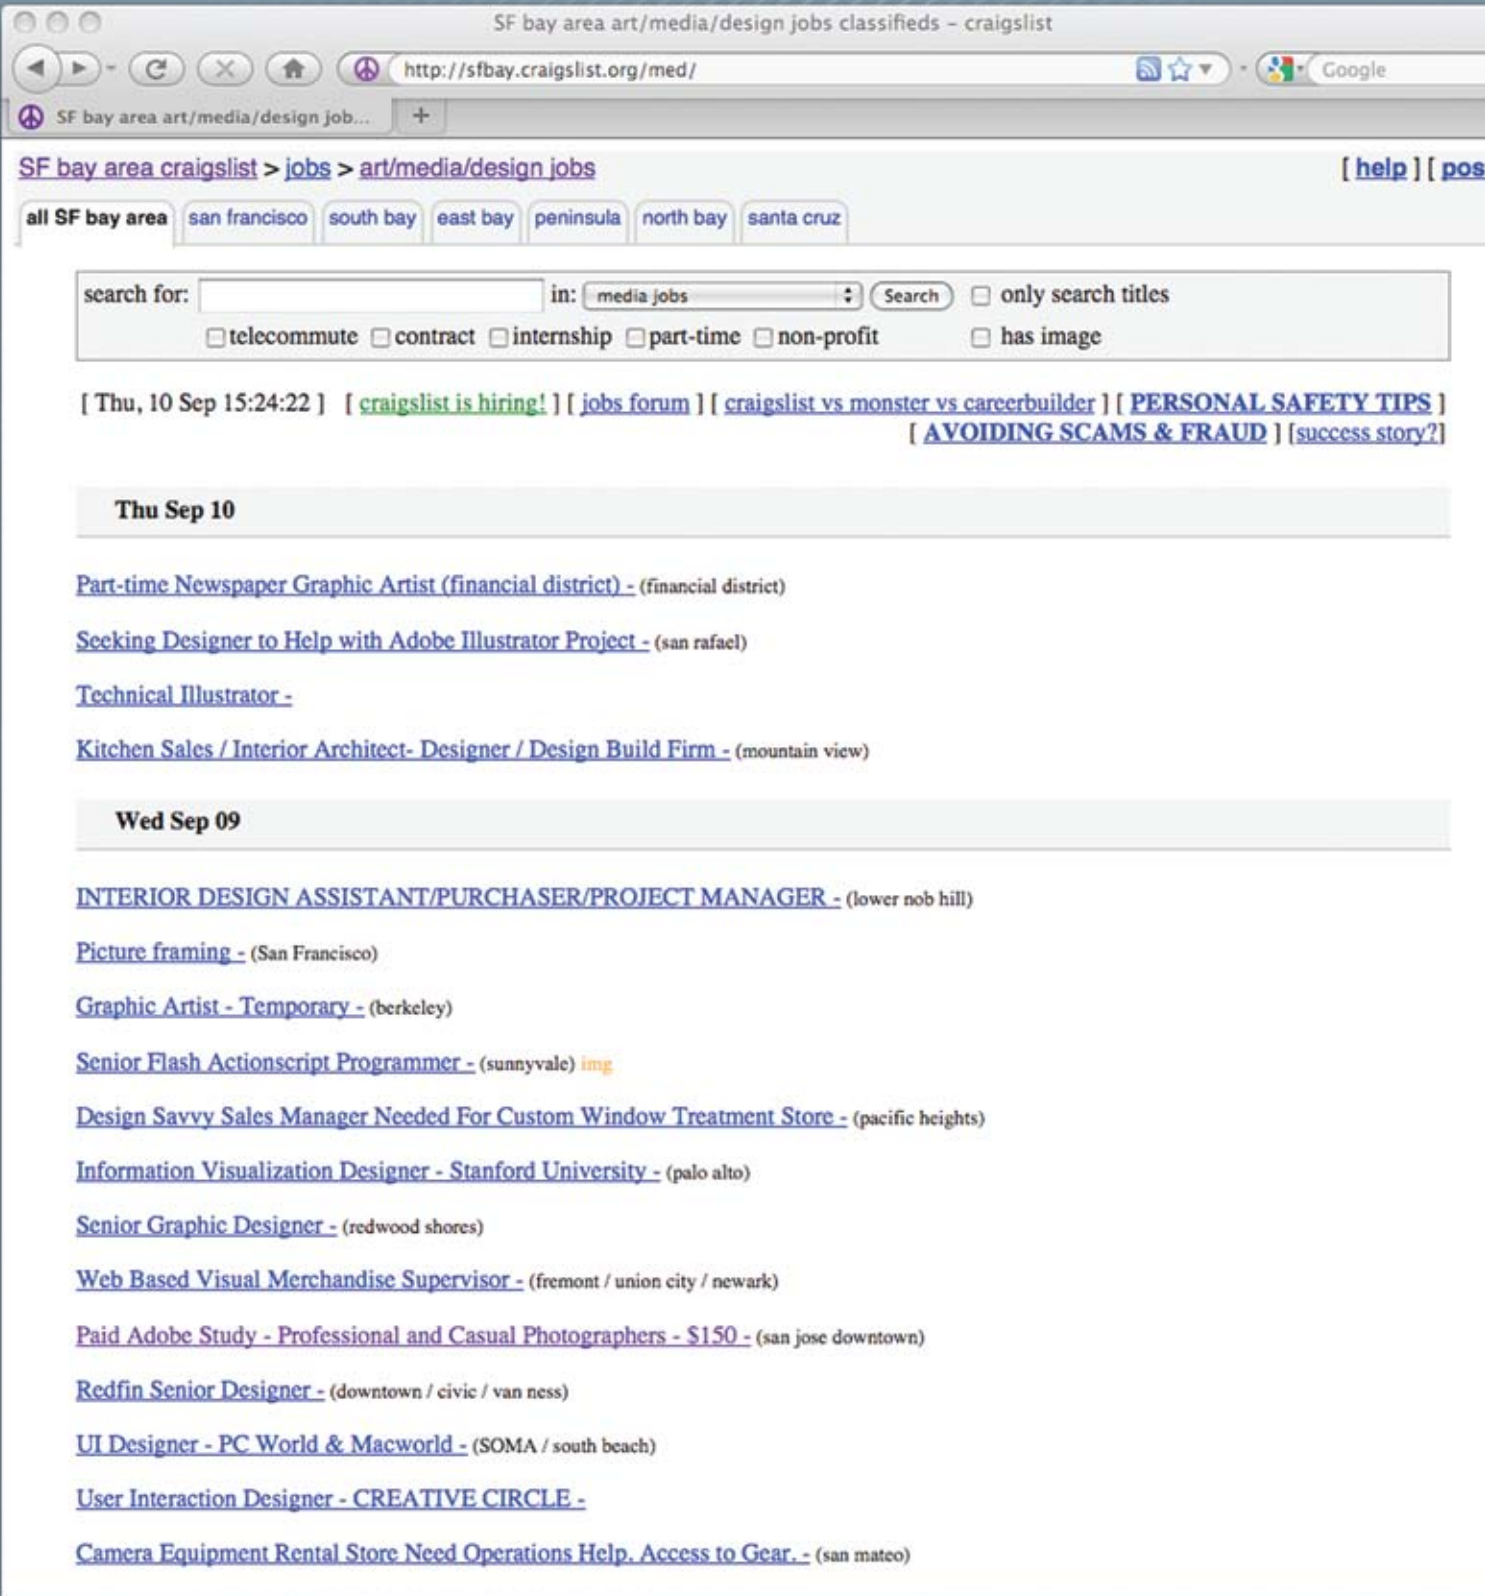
SF bay area art/media/design jobs classifieds - craigslist

http://sfbay.craigslist.org/med/

Google

SF bay area art/media/design job...

+

SF bay area craigslist > jobs > art/media/design jobs

[ help ] [ pos

all SF bay area | san francisco | south bay | east bay | peninsula | north bay | santa cruz

search for: in: media jobs Search only search titles

telecommute contract internship part-time non-profit has image

[ Thu, 10 Sep 15:24:22 ] [ craigslist is hiring! ] [ jobs forum ] [ craigslist vs monster vs careerbuilder ] [ PERSONAL SAFETY TIPS ] [ AVOIDING SCAMS & FRAUD ] [success story?]

Thu Sep 10

Part-time Newspaper Graphic Artist (financial district) - (financial district)

Seeking Designer to Help with Adobe Illustrator Project - (san rafael)

Technical Illustrator -

Kitchen Sales / Interior Architect- Designer / Design Build Firm - (mountain view)

Wed Sep 09

INTERIOR DESIGN ASSISTANT/PURCHASER/PROJECT MANAGER - (lower nob hill)

Picture framing - (San Francisco)

Graphic Artist - Temporary - (berkeley)

Senior Flash Actionscript Programmer - (sunnyvale) img

Design Savvy Sales Manager Needed For Custom Window Treatment Store - (pacific heights)

Information Visualization Designer - Stanford University - (palo alto)

Senior Graphic Designer - (redwood shores)

Web Based Visual Merchandise Supervisor - (fremont / union city / newark)

Paid Adobe Study - Professional and Casual Photographers - $150 - (san jose downtown)

Redfin Senior Designer - (downtown / civic / van ness)

UI Designer - PC World & Macworld - (SOMA / south beach)

User Interaction Designer - CREATIVE CIRCLE -

Camera Equipment Rental Store Need Operations Help. Access to Gear. - (san mateo)